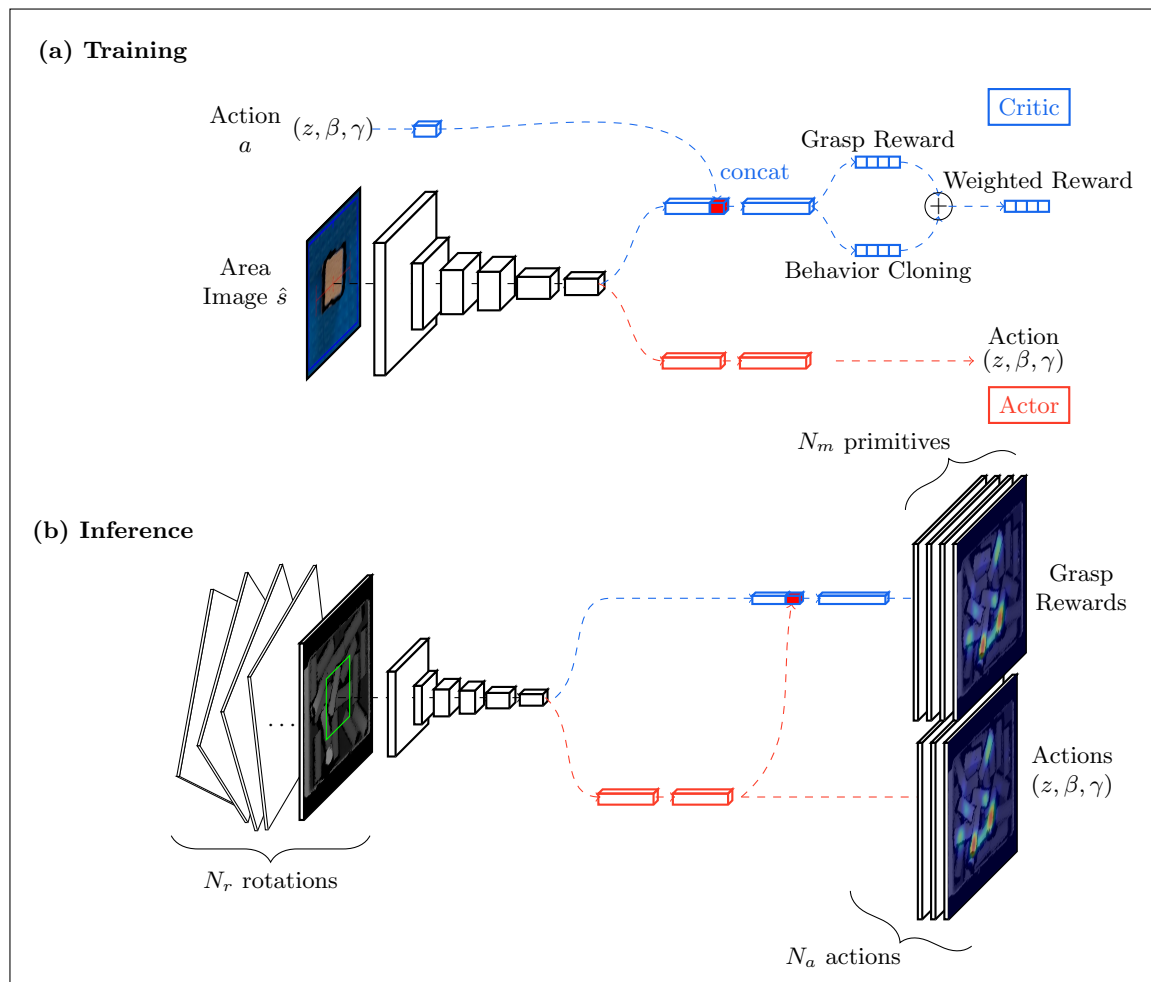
(a) Training

Critic

Action $a$ $(z, \beta, \gamma)$

concat

Grasp Reward

Weighted Reward

$\oplus$

Behavior Cloning

Area Image $\hat{s}$

Action $(z, \beta, \gamma)$

Actor

$N_m$ primitives

(b) Inference

Grasp Rewards

...

Actions $(z, \beta, \gamma)$

$N_r$ rotations

$N_a$ actions